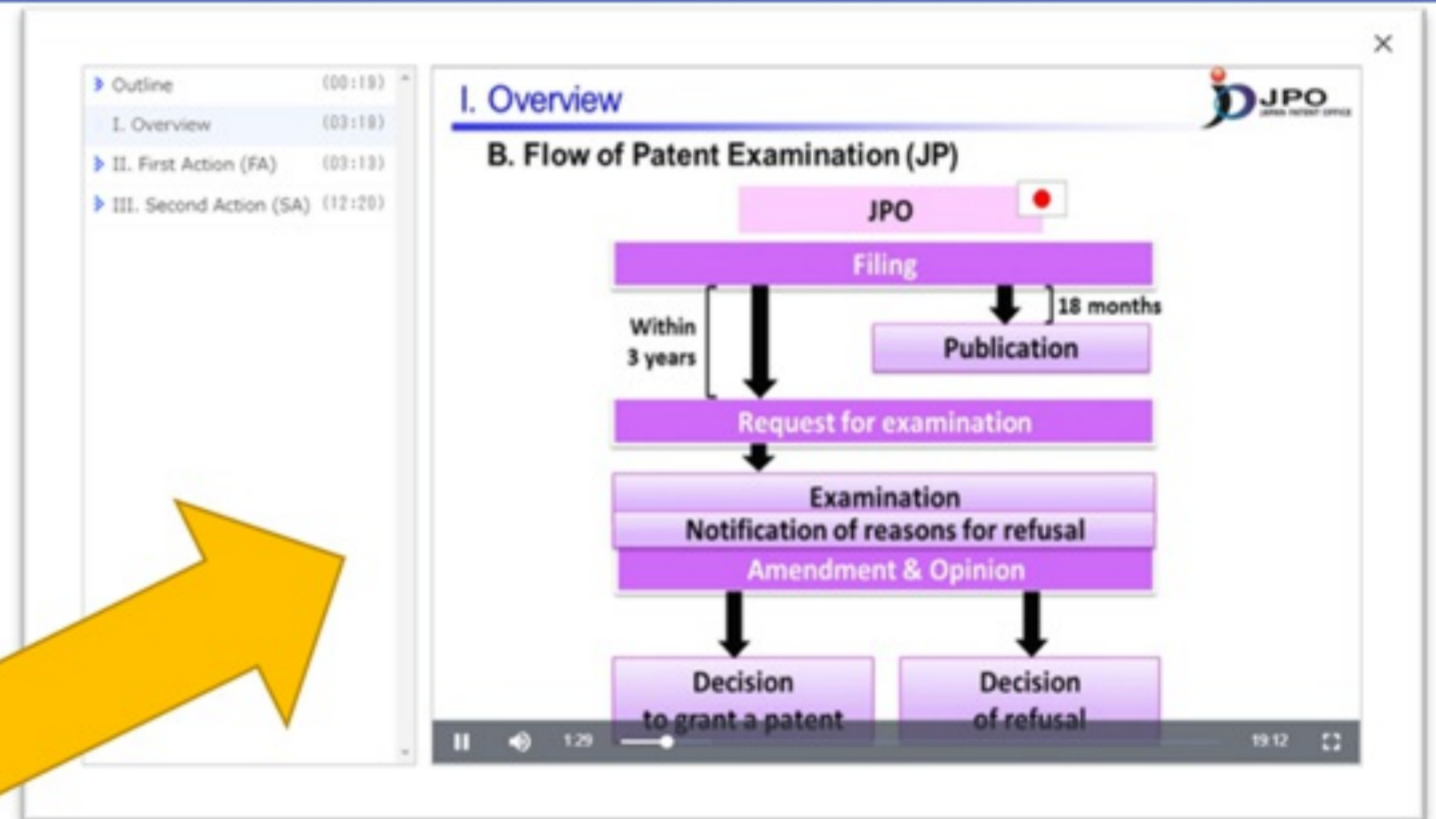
×

Outline (00:19)
I. Overview (03:19)
II. First Action (FA) (03:13)
III. Second Action (SA) (12:20)

I. Overview

JPO
JAPAN PATENT OFFICE

B. Flow of Patent Examination (JP)

JPO

Filing

Within 3 years

18 months

Publication

Request for examination

Examination

Notification of reasons for refusal

Amendment & Opinion

Decision to grant a patent

Decision of refusal

1:29

19:12